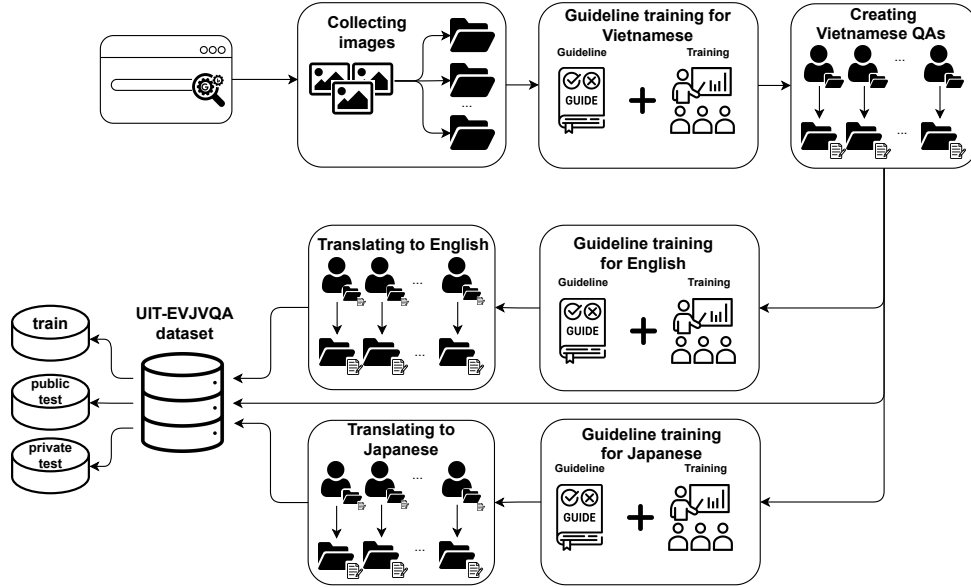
Collecting images

...

Guideline training for Vietnamese

Guideline

GUIDE

Training

Creating Vietnamese QAs

...

...

Translating to English

...

...

Guideline training for English

Guideline

GUIDE

Training

UIT-EVJVQA dataset

train

public test

private test

Translating to Japanese

...

...

Guideline training for Japanese

Guideline

GUIDE

Training